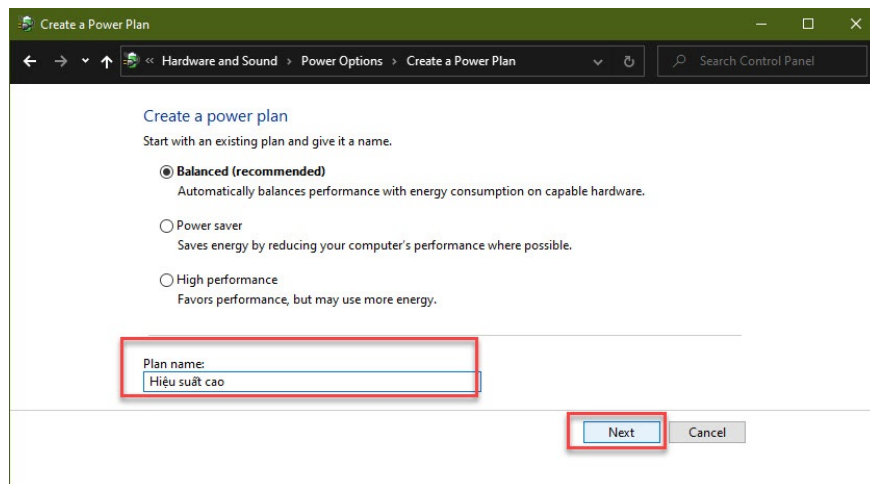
Create a Power Plan

« Hardware and Sound › Power Options › Create a Power Plan

Search Control Panel

Create a power plan

Start with an existing plan and give it a name.

Balanced (recommended)
Automatically balances performance with energy consumption on capable hardware.

Power saver
Saves energy by reducing your computer's performance where possible.

High performance
Favors performance, but may use more energy.

Plan name:
Hiệu suất cao

Next
Cancel